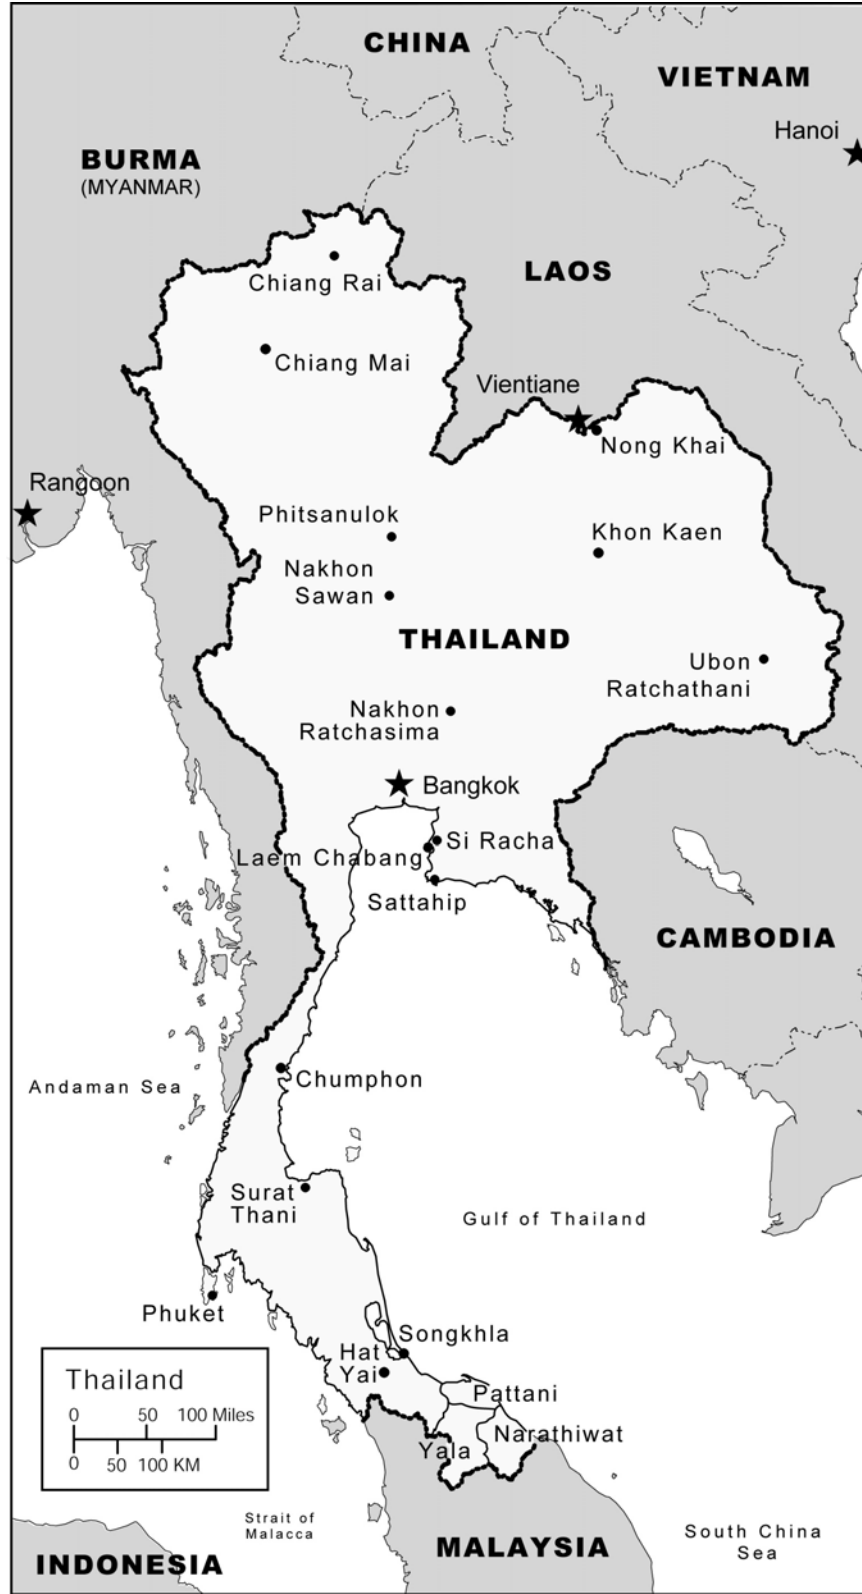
CHINA

VIETNAM

Hanoi

BURMA
(MYANMAR)

LAOS

Chiang Rai

Chiang Mai

Vientiane

Nong Khai

Rangoon

Phitsanulok

Khon Kaen

Nakhon Sawan

THAILAND

Ubon Ratchathani

Nakhon Ratchasima

Bangkok

Si Racha

Laem Chabang

Sattahip

CAMBODIA

Andaman Sea

Chumphon

Surat Thani

Gulf of Thailand

Phuket

Songkhla

Hat Yai

Pattani

Thailand
0 50 100 Miles
0 50 100 KM

Narathiwat

Yala

Strait of Malacca

South China Sea

INDONESIA

MALAYSIA